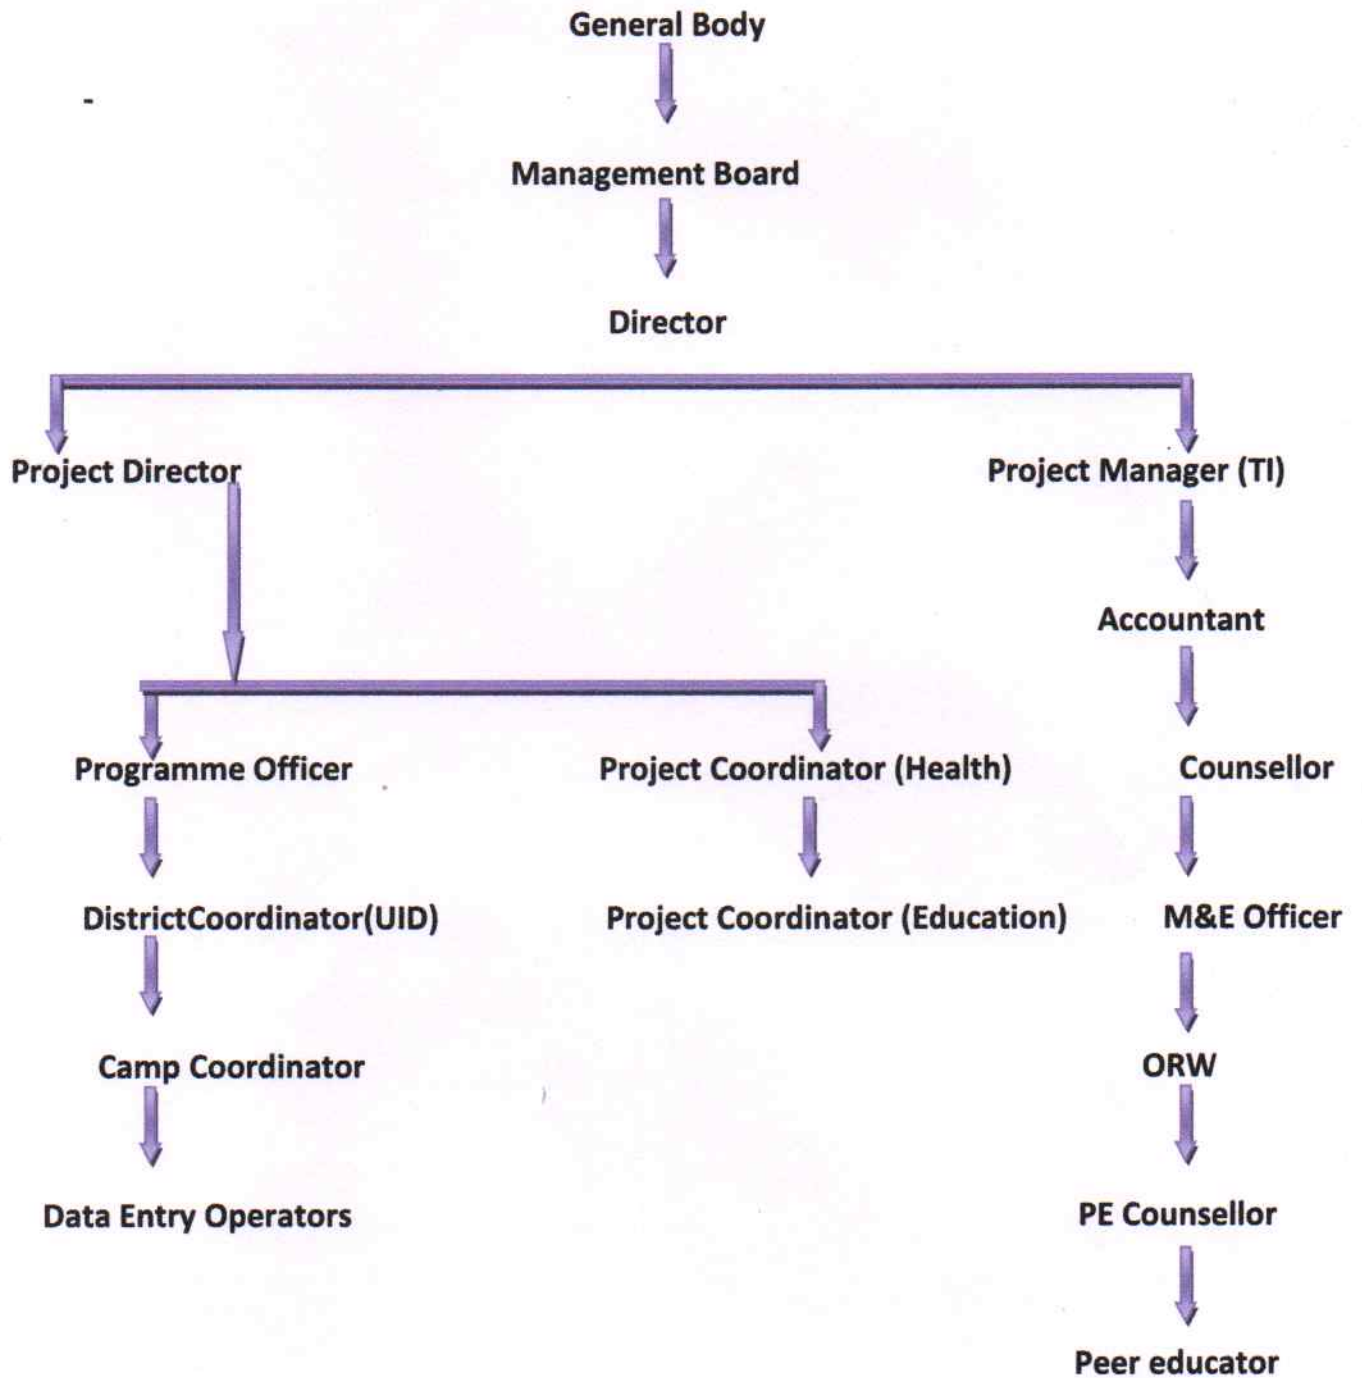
General Body

Management Board

Director

Project Director

Project Manager (TI)

Accountant

Programme Officer

Project Coordinator (Health)

Counsellor

DistrictCoordinator(UID)

Project Coordinator (Education)

M&E Officer

Camp Coordinator

ORW

Data Entry Operators

PE Counsellor

Peer educator